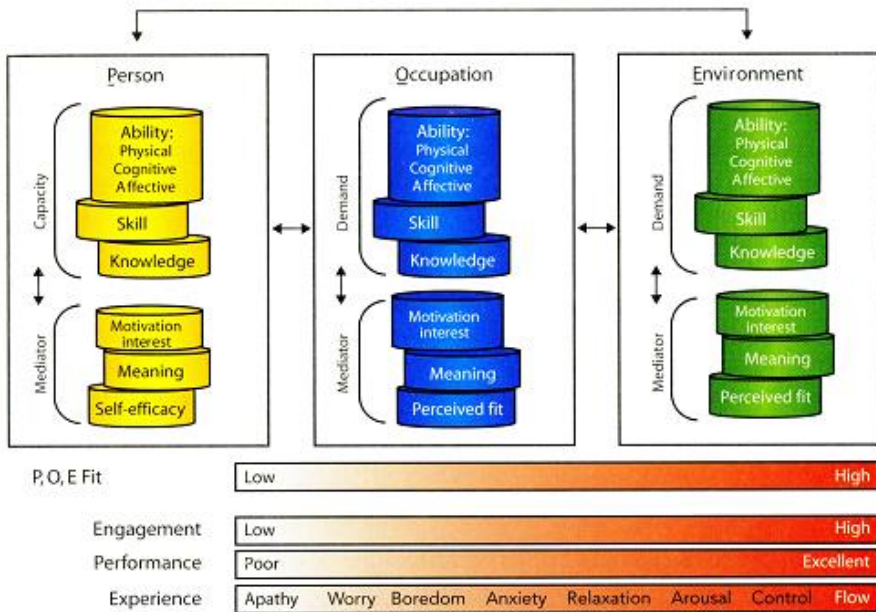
Person

Capacity

Ability:
Physical
Cognitive
Affective

Skill

Knowledge

Mediator

Motivation
interest

Meaning

Self-efficacy

Occupation

Demand

Ability:
Physical
Cognitive
Affective

Skill

Knowledge

Mediator

Motivation
interest

Meaning

Perceived fit

Environment

Demand

Ability:
Physical
Cognitive
Affective

Skill

Knowledge

Mediator

Motivation
interest

Meaning

Perceived fit

P, O, E Fit Low High

Engagement Low High

Performance Poor Excellent

Experience Apathy Worry Boredom Anxiety Relaxation Arousal Control Flow